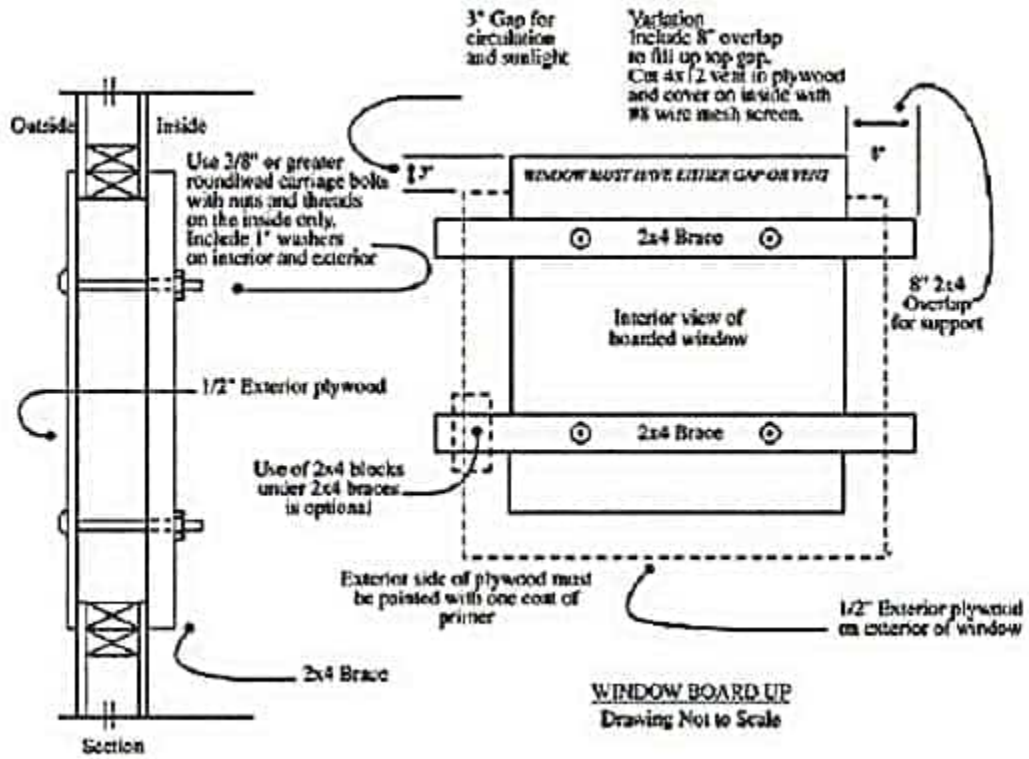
3" Gap for circulation and sunlight

Variation
Include 8" overlap to fill up top gap.
Cut 4x12 vent in plywood and cover on inside with #8 wire mesh screen.

Outside

Inside

Use 3/8" or greater roundhead carriage bolts with nuts and threads on the inside only. Include 1" washers on interior and exterior

3"

8"

WINDOW MUST HAVE EITHER GAP OR VENT

2x4 Brace

8" 2x4 Overlap for support

Interior view of boarded window

1/2" Exterior plywood

2x4 Brace

Use of 2x4 blocks under 2x4 braces is optional

Exterior side of plywood must be painted with one coat of primer

1/2" Exterior plywood on exterior of window

2x4 Brace

WINDOW BOARD UP
Drawing Not to Scale

Section